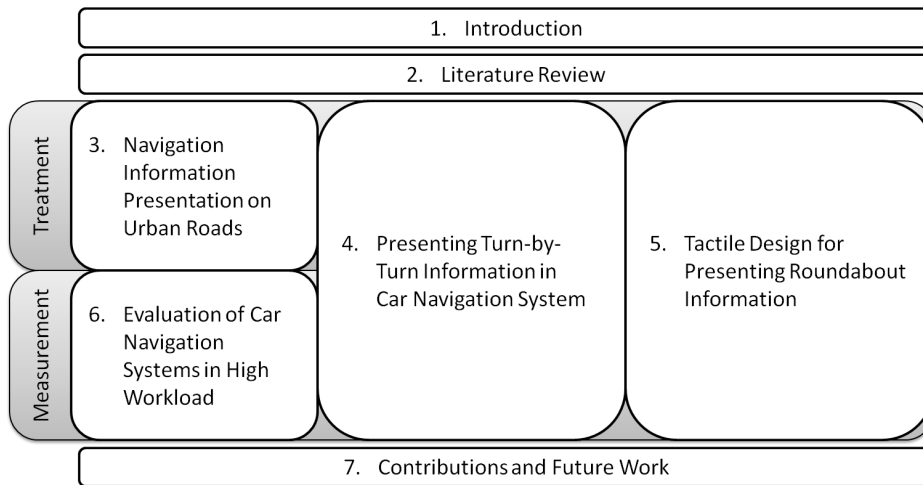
1. Introduction

2. Literature Review

Treatment

3. Navigation Information Presentation on Urban Roads

4. Presenting Turn-by-Turn Information in Car Navigation System

5. Tactile Design for Presenting Roundabout Information

Measurement

6. Evaluation of Car Navigation Systems in High Workload

7. Contributions and Future Work